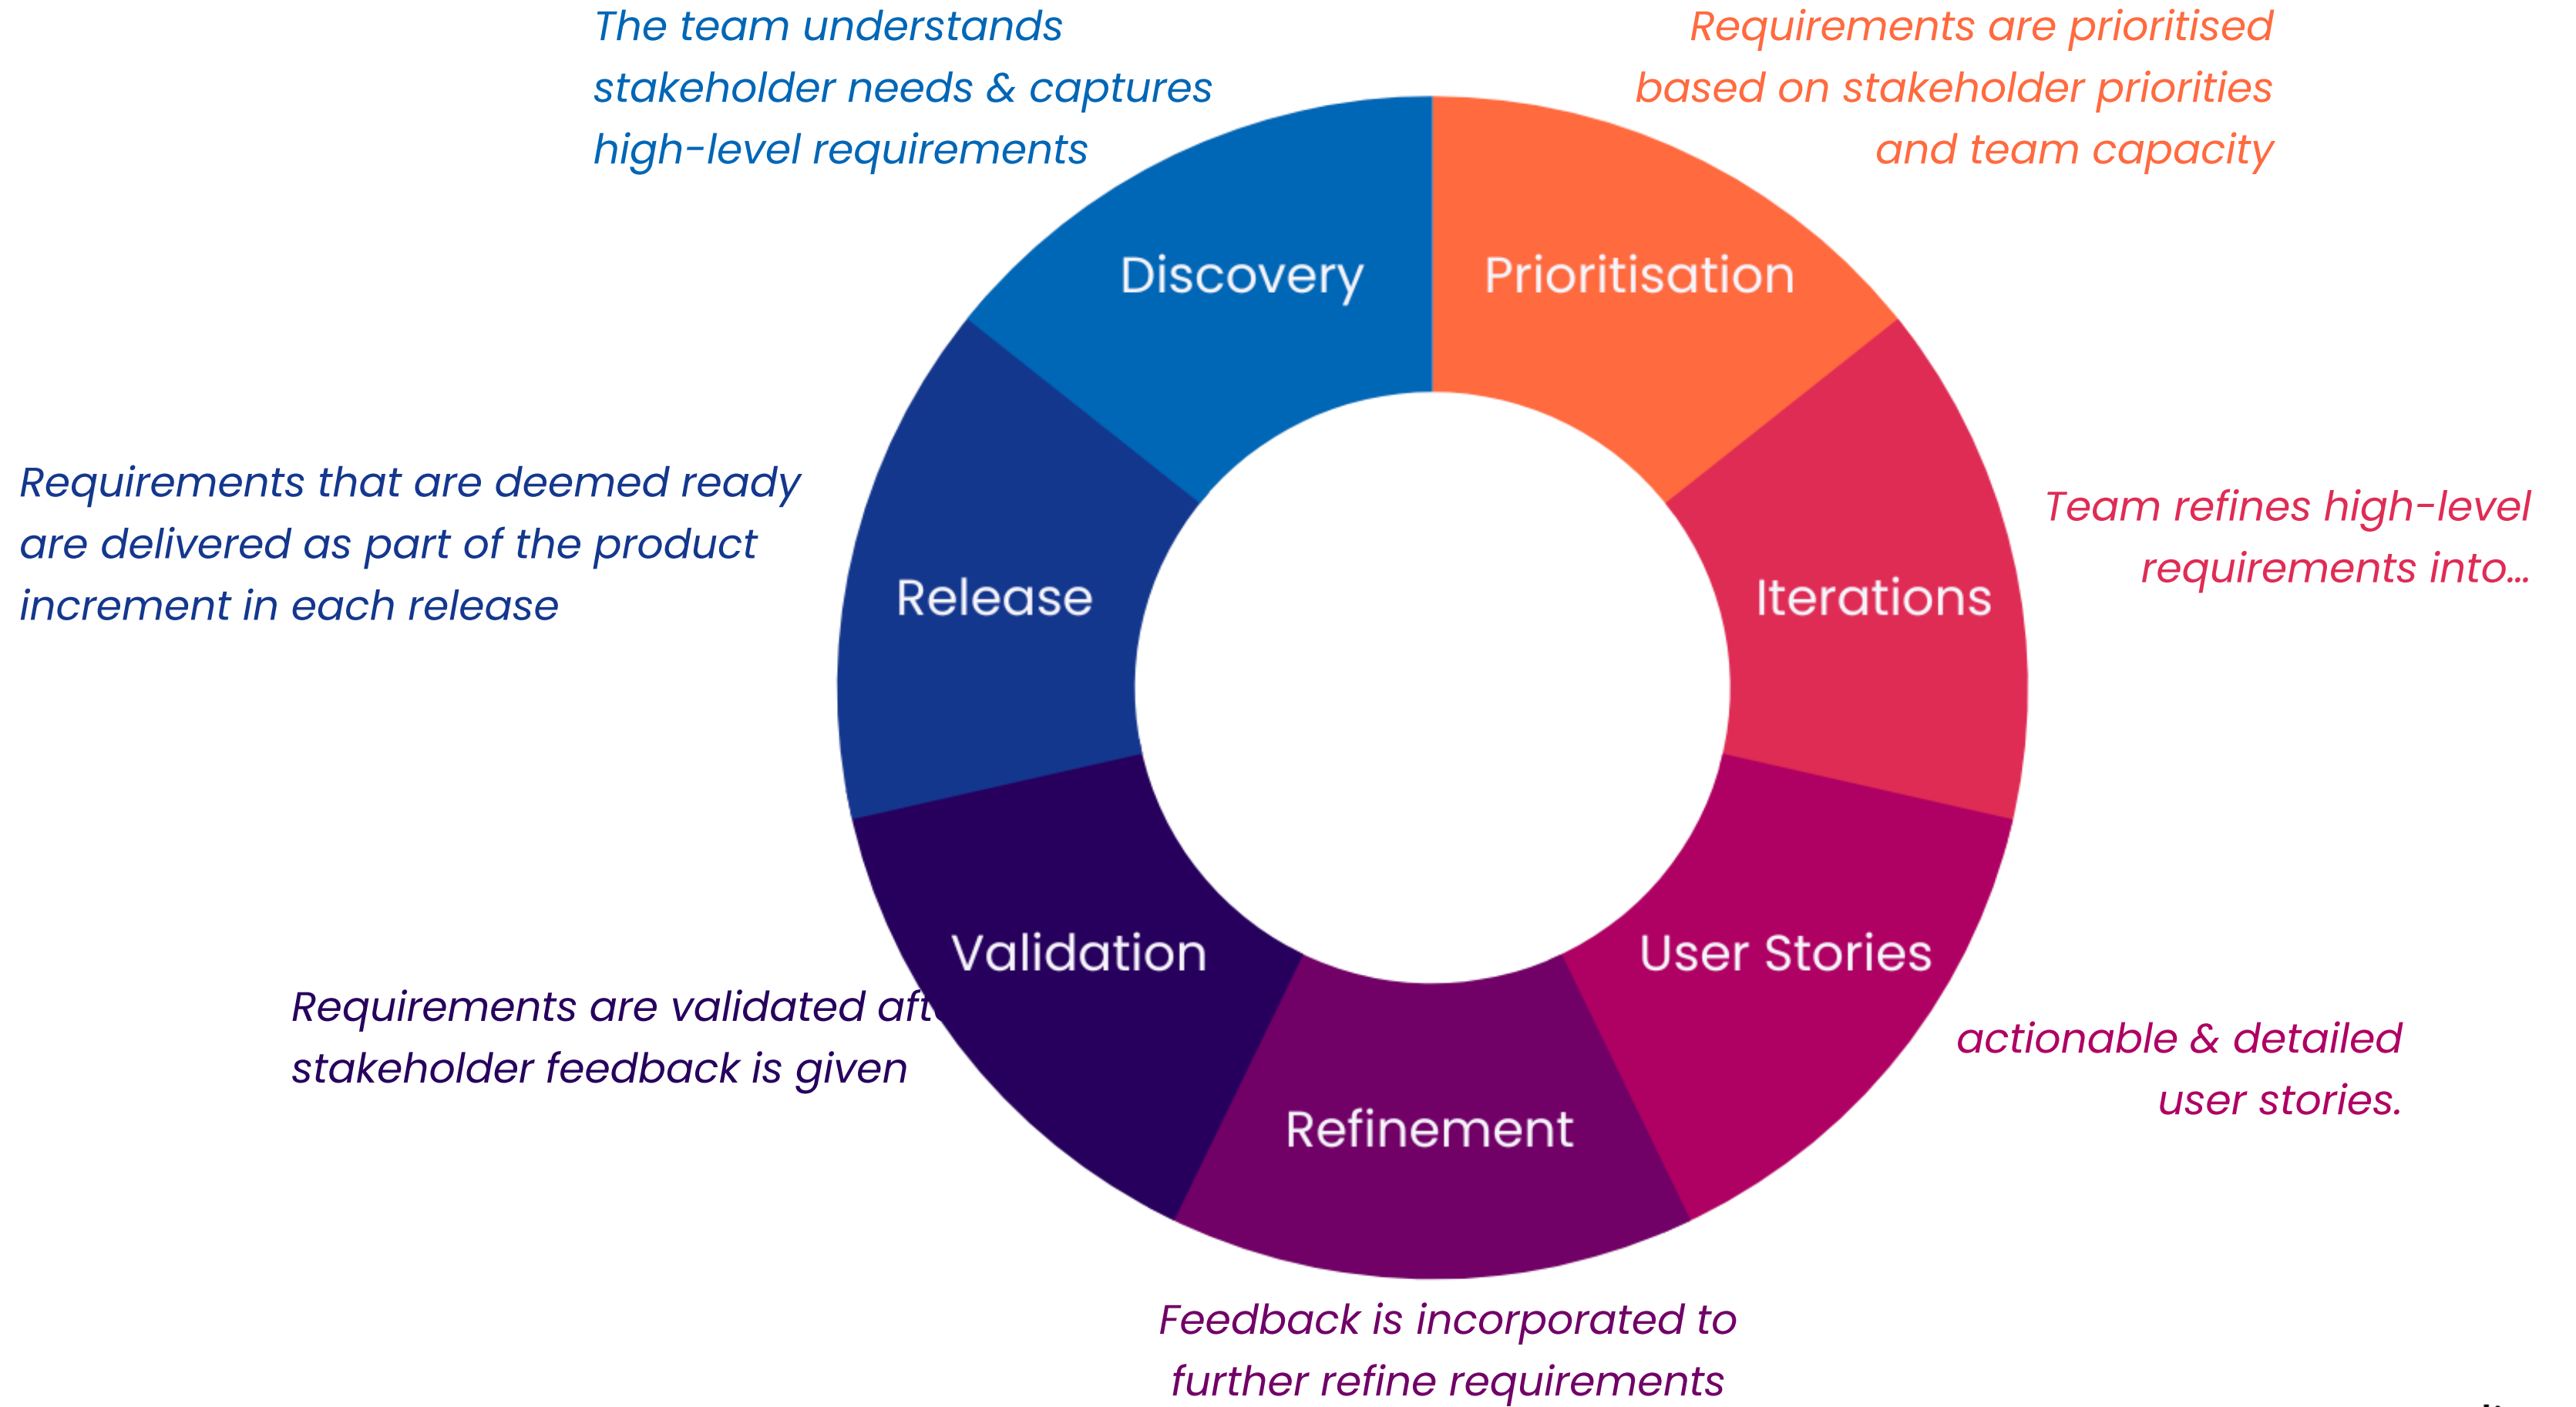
The team understands stakeholder needs & captures high-level requirements

Requirements are prioritised based on stakeholder priorities and team capacity

Discovery

Prioritisation

Requirements that are deemed ready are delivered as part of the product increment in each release

Release

Iterations

Team refines high-level requirements into...

Validation

User Stories

Requirements are validated aft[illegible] stakeholder feedback is given

actionable & detailed user stories.

Refinement

Feedback is incorporated to further refine requirements